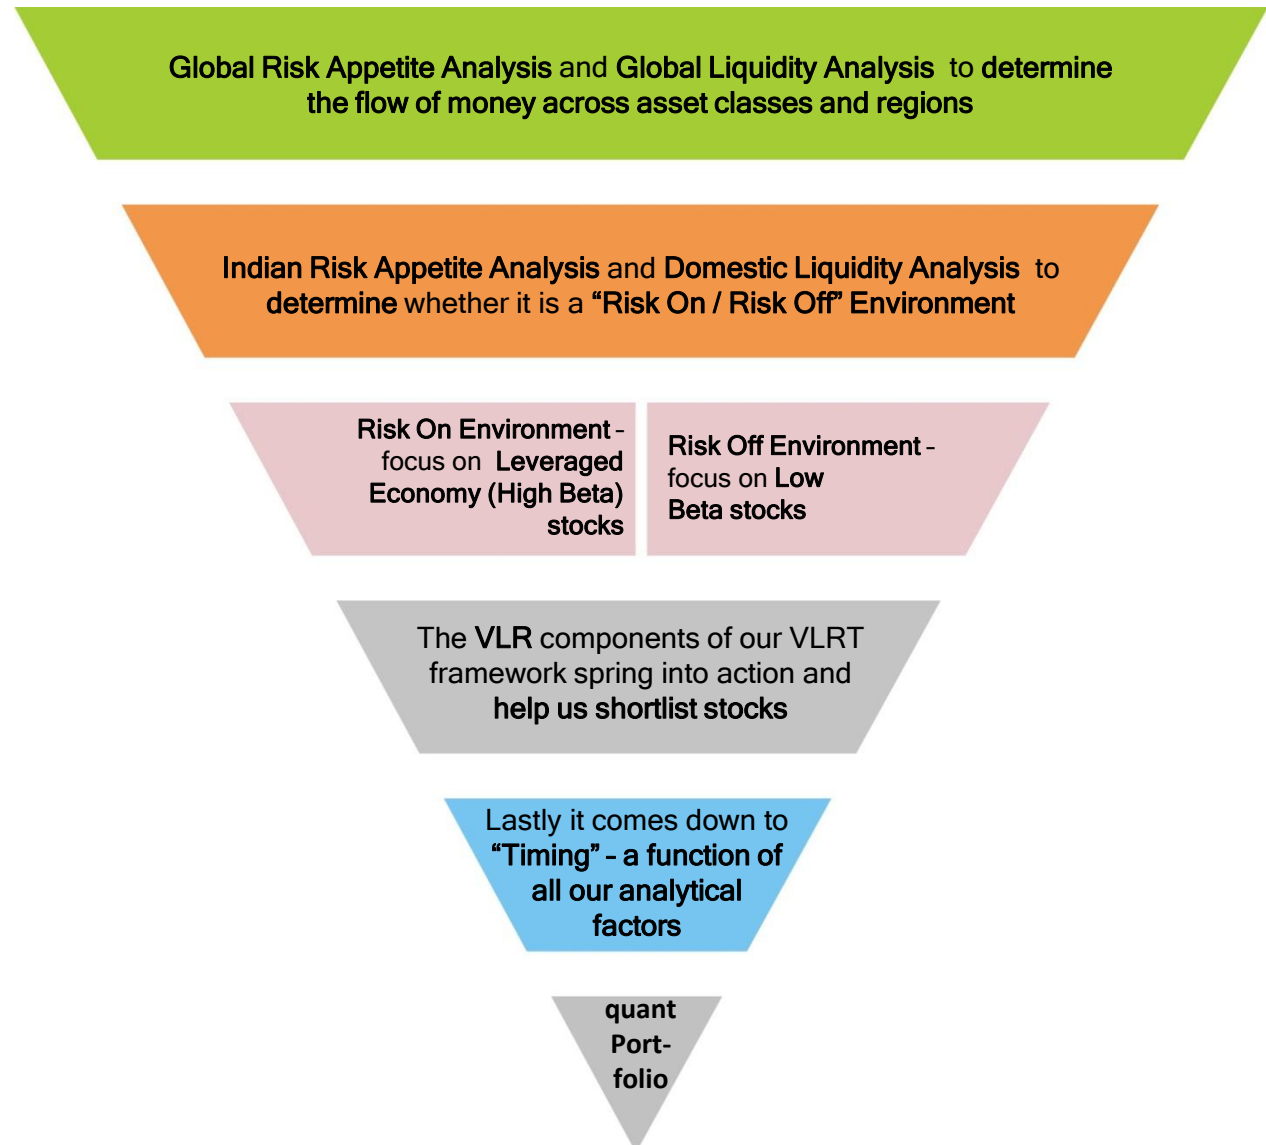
Global Risk Appetite Analysis and Global Liquidity Analysis to determine the flow of money across asset classes and regions

Indian Risk Appetite Analysis and Domestic Liquidity Analysis to determine whether it is a "Risk On / Risk Off" Environment

Risk On Environment – focus on Leveraged Economy (High Beta) stocks

Risk Off Environment – focus on Low Beta stocks

The VLR components of our VLRT framework spring into action and help us shortlist stocks

Lastly it comes down to "Timing" – a function of all our analytical factors

quant Portfolio